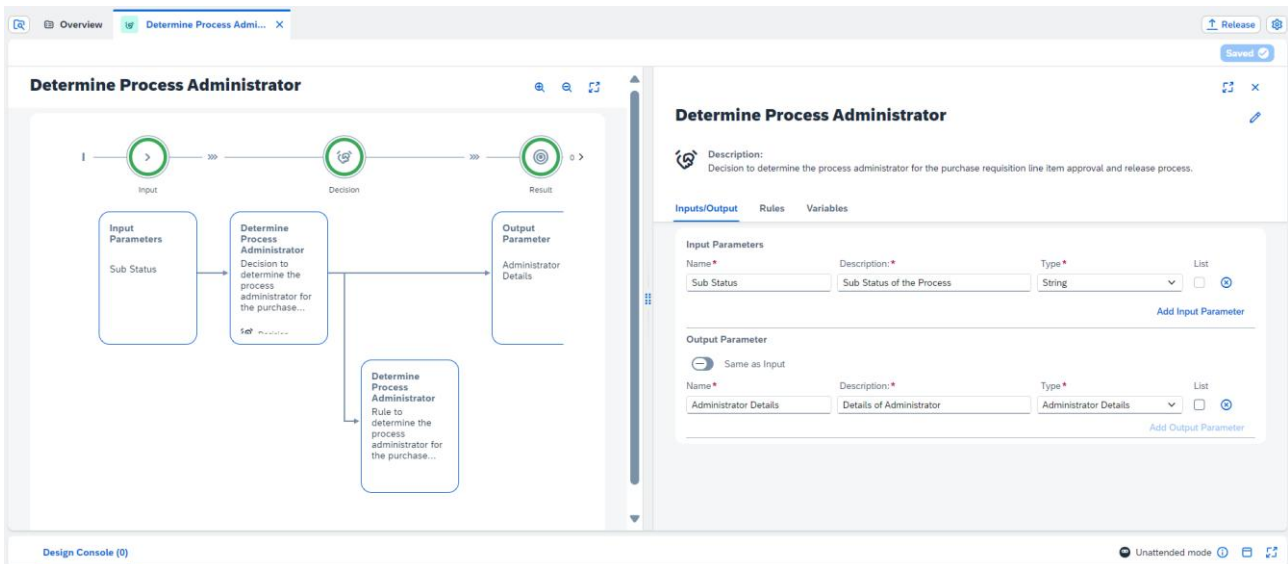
Overview | Determine Process Admi... ×

Release

Saved

Determine Process Administrator

Input

Decision

Result

0

Input Parameters

Sub Status

Determine Process Administrator

Decision to determine the process administrator for the purchase...

Decision

Output Parameter

Administrator Details

Determine Process Administrator

Rule to determine the process administrator for the purchase...

Determine Process Administrator

Description:

Decision to determine the process administrator for the purchase requisition line item approval and release process.

Inputs/Output | Rules | Variables

Input Parameters

| Name* | Description:* | Type* | List |
|---|---|---|---|
| Sub Status | Sub Status of the Process | String | |

Add Input Parameter

Output Parameter

Same as Input

| Name* | Description:* | Type* | List |
|---|---|---|---|
| Administrator Details | Details of Administrator | Administrator Details | |

Add Output Parameter

Design Console (0)

Unattended mode